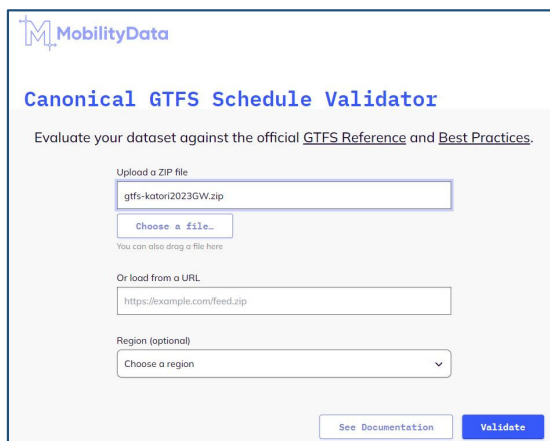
MobilityData

Canonical GTFS Schedule Validator

Evaluate your dataset against the official GTFS Reference and Best Practices.

Upload a ZIP file

gtfs-katori2023GW.zip

Choose a file…

You can also drag a file here

Or load from a URL

https://example.com/feed.zip

Region (optional)

Choose a region

See Documentation

Validate